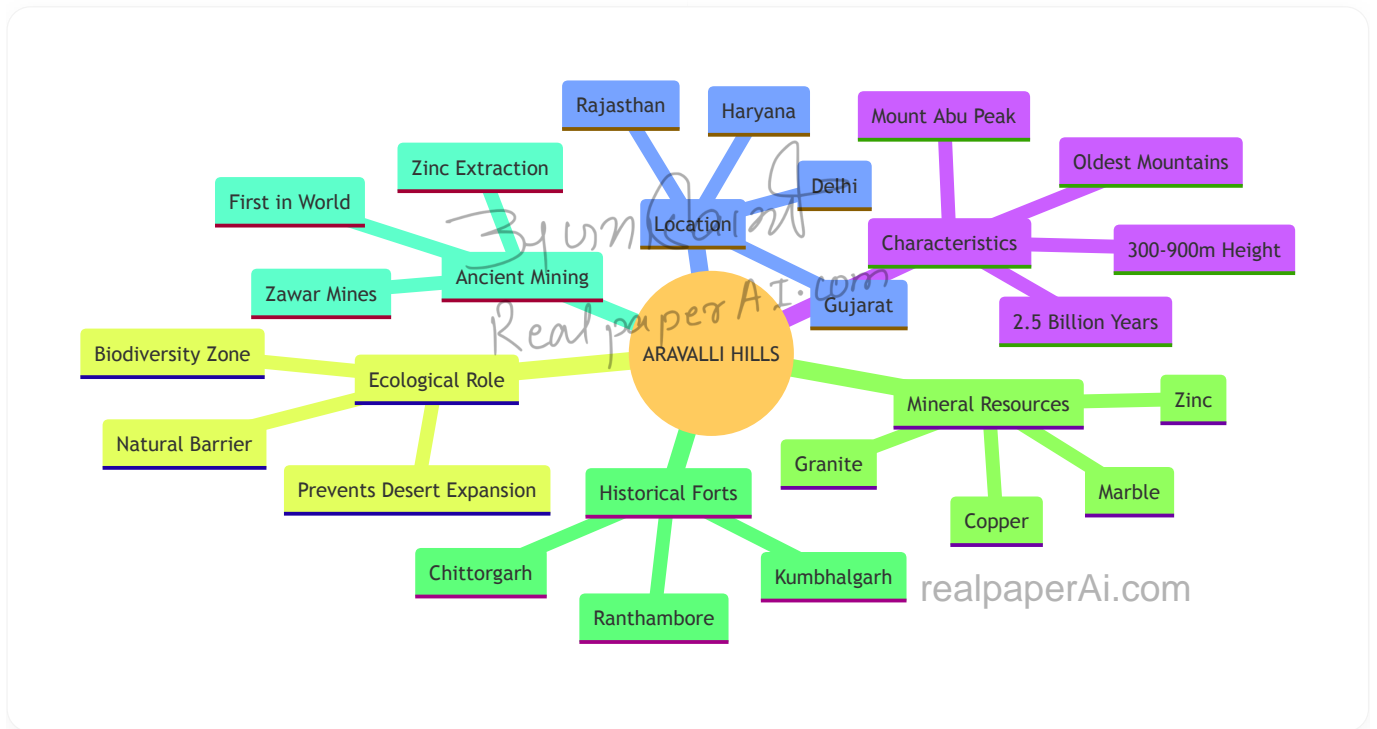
ARAVALLI HILLS

Location
Rajasthan
Haryana
Delhi
Gujarat

Characteristics
Mount Abu Peak
Oldest Mountains
300-900m Height
2.5 Billion Years

Ancient Mining
Zinc Extraction
First in World
Zawar Mines

Ecological Role
Biodiversity Zone
Natural Barrier
Prevents Desert Expansion

Mineral Resources
Zinc
Granite
Copper
Marble

Historical Forts
Chittorgarh
Ranthambore
Kumbhalgarh

Byun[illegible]
RealpaperAI.com
realpaperAi.com